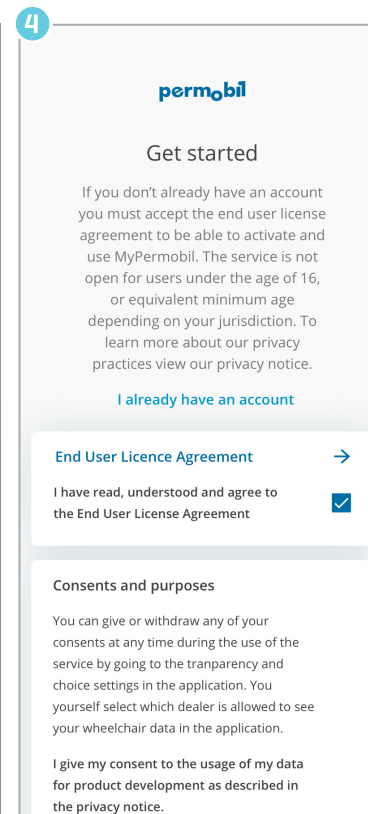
4

permobil

Get started

If you don't already have an account you must accept the end user license agreement to be able to activate and use MyPermobil. The service is not open for users under the age of 16, or equivalent minimum age depending on your jurisdiction. To learn more about our privacy practices view our privacy notice.

I already have an account

End User Licence Agreement →

I have read, understood and agree to the End User License Agreement

Consents and purposes

You can give or withdraw any of your consents at any time during the use of the service by going to the tranparency and choice settings in the application. You yourself select which dealer is allowed to see your wheelchair data in the application.

I give my consent to the usage of my data for product development as described in the privacy notice.